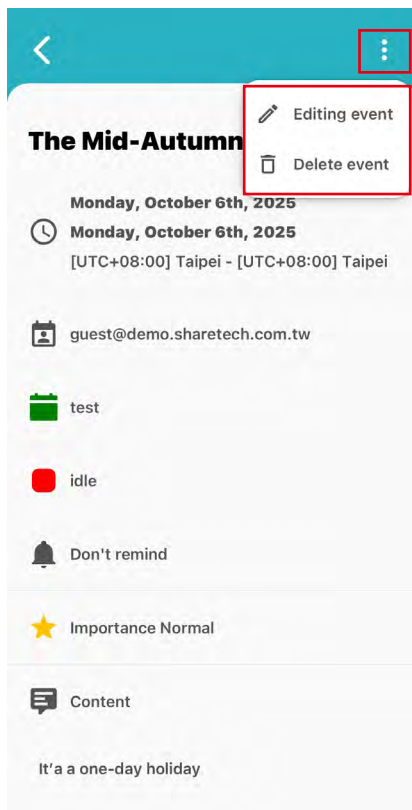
Editing event

Delete event

The Mid-Autumn

Monday, October 6th, 2025
Monday, October 6th, 2025
[UTC+08:00] Taipei - [UTC+08:00] Taipei

guest@demo.sharetech.com.tw

test

idle

Don't remind

Importance Normal

Content

It'a a one-day holiday